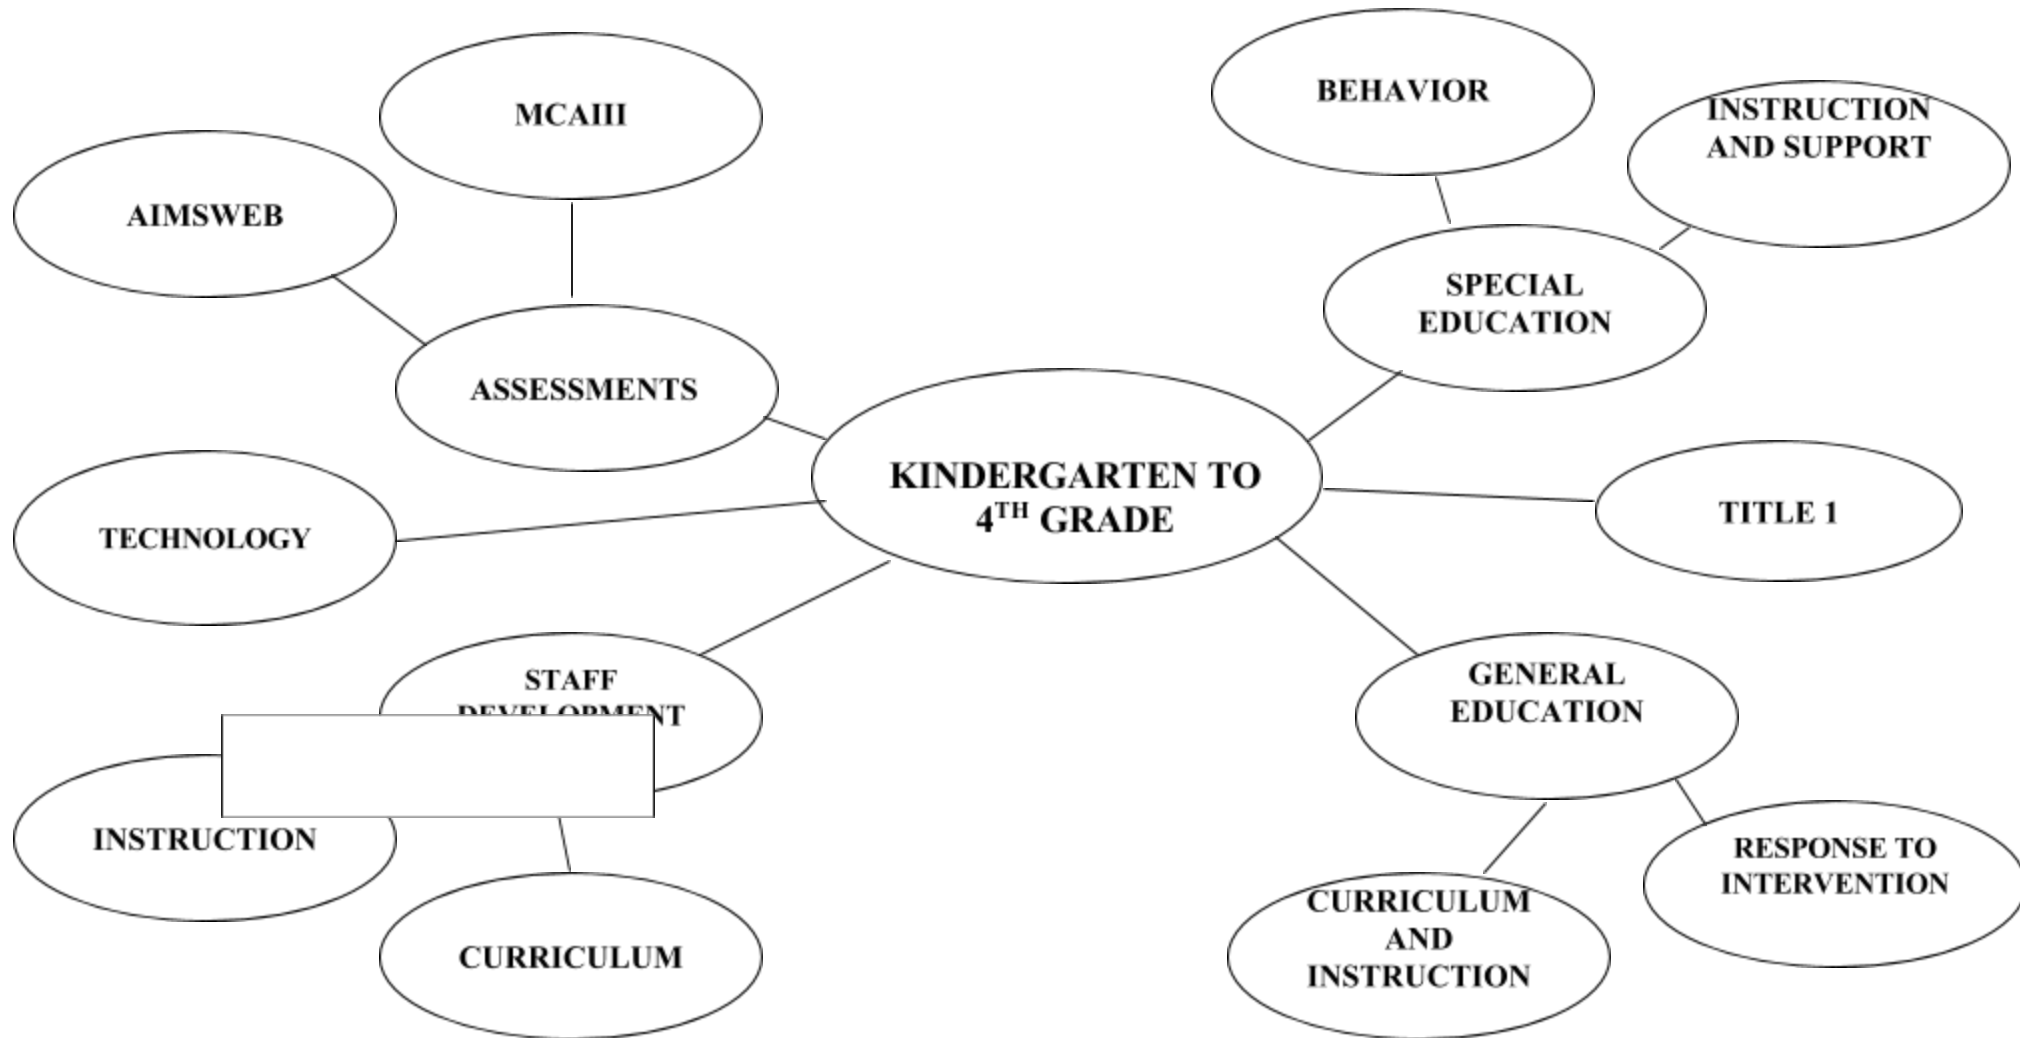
MCAIII

AIMSWEB

ASSESSMENTS

BEHAVIOR

INSTRUCTION AND SUPPORT

SPECIAL EDUCATION

KINDERGARTEN TO $4^{TH}$ GRADE

TECHNOLOGY

TITLE 1

STAFF DEVELOPMENT

INSTRUCTION

CURRICULUM

GENERAL EDUCATION

RESPONSE TO INTERVENTION

CURRICULUM AND INSTRUCTION